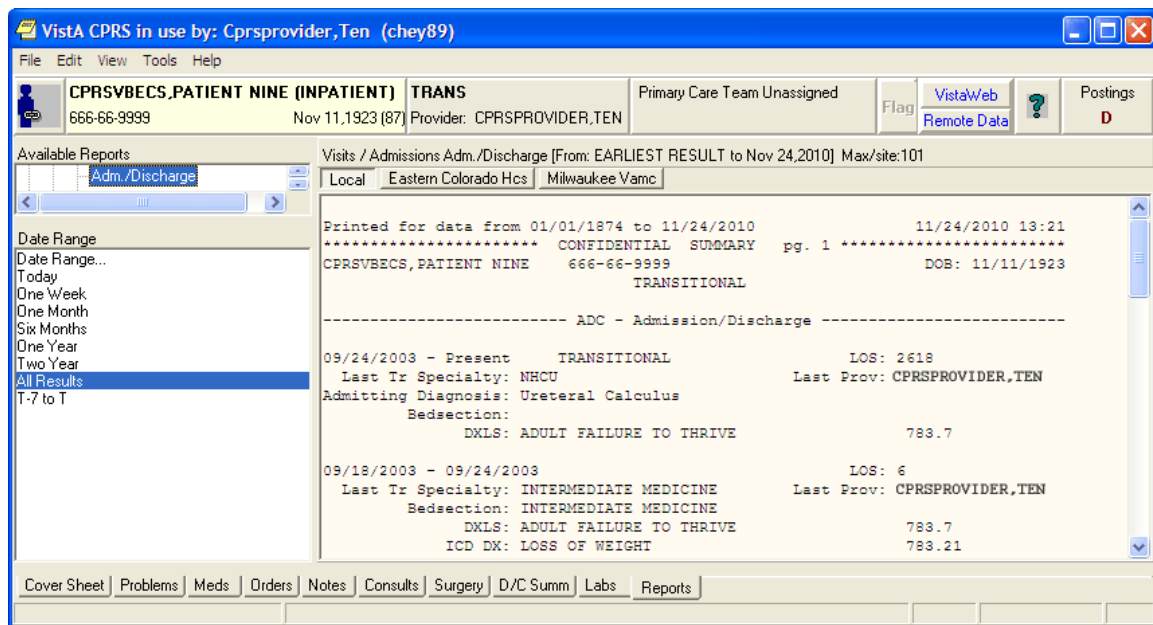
VistA CPRS in use by: Cprsprovider,Ten (chey89)

File Edit View Tools Help

CPRSVBECS,PATIENT NINE (INPATIENT) 666-66-9999 Nov 11,1923 (87)

TRANS Provider: CPRSPROVIDER,TEN

Primary Care Team Unassigned

Flag

VistaWeb Remote Data

?

Postings D

Available Reports

Adm./Discharge

Date Range

Date Range...
Today
One Week
One Month
Six Months
One Year
Two Year
All Results
T-7 to T

Visits / Admissions Adm./Discharge [From: EARLIEST RESULT to Nov 24,2010] Max/site:101

Local | Eastern Colorado Hcs | Milwaukee Vamc

Printed for data from 01/01/1874 to 11/24/2010 11/24/2010 13:21
*********************** CONFIDENTIAL SUMMARY pg. 1 ************************
CPRSVBECS, PATIENT NINE 666-66-9999 DOB: 11/11/1923
TRANSITIONAL

------------------------- ADC - Admission/Discharge -------------------------

09/24/2003 - Present TRANSITIONAL LOS: 2618
Last Tr Specialty: NHCU Last Prov: CPRSPROVIDER,TEN
Admitting Diagnosis: Ureteral Calculus
Bedsection:
DXLS: ADULT FAILURE TO THRIVE 783.7

09/18/2003 - 09/24/2003 LOS: 6
Last Tr Specialty: INTERMEDIATE MEDICINE Last Prov: CPRSPROVIDER,TEN
Bedsection: INTERMEDIATE MEDICINE
DXLS: ADULT FAILURE TO THRIVE 783.7
ICD DX: LOSS OF WEIGHT 783.21

Cover Sheet | Problems | Meds | Orders | Notes | Consults | Surgery | D/C Summ | Labs | Reports